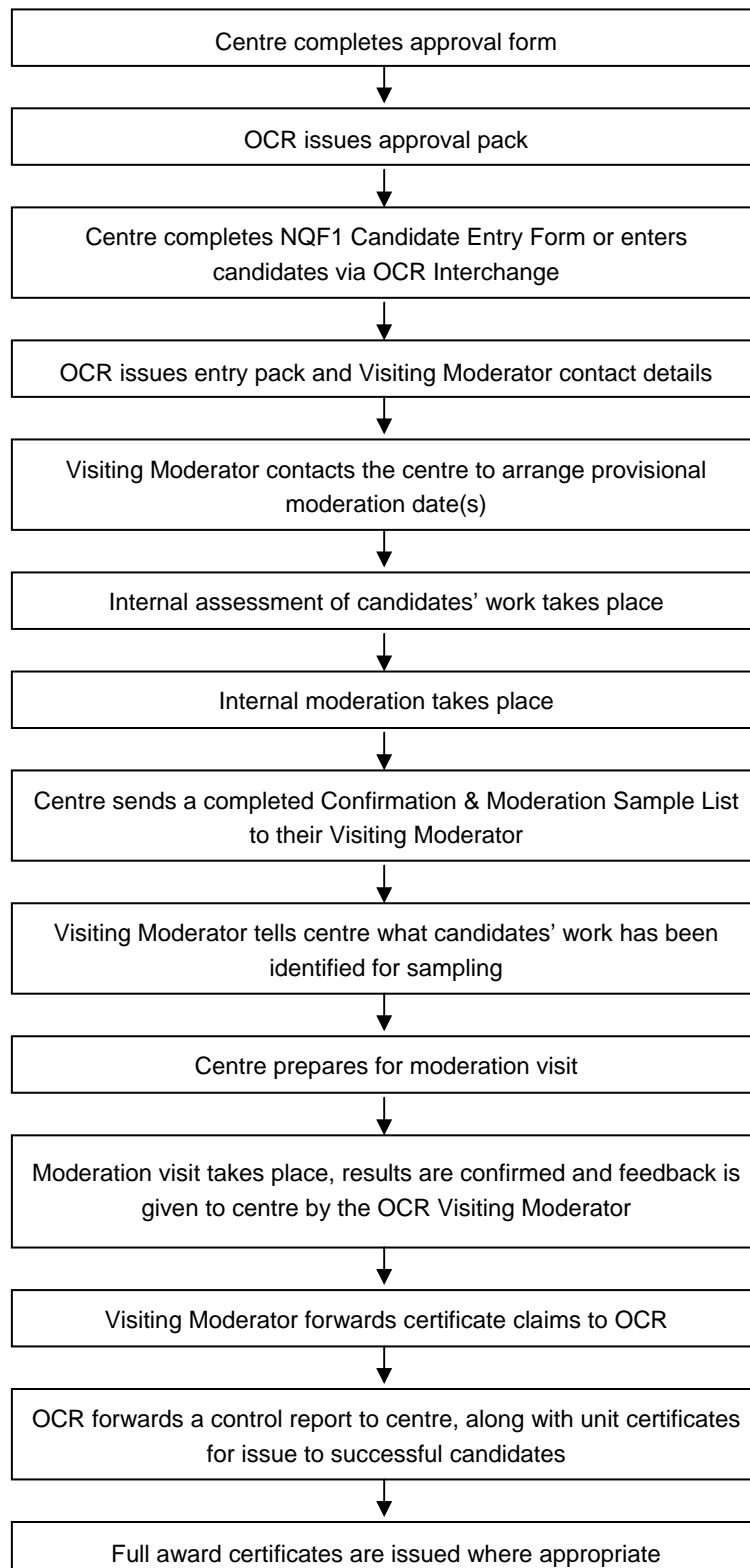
Centre completes approval form

OCR issues approval pack

Centre completes NQF1 Candidate Entry Form or enters candidates via OCR Interchange

OCR issues entry pack and Visiting Moderator contact details

Visiting Moderator contacts the centre to arrange provisional moderation date(s)

Internal assessment of candidates' work takes place

Internal moderation takes place

Centre sends a completed Confirmation & Moderation Sample List to their Visiting Moderator

Visiting Moderator tells centre what candidates' work has been identified for sampling

Centre prepares for moderation visit

Moderation visit takes place, results are confirmed and feedback is given to centre by the OCR Visiting Moderator

Visiting Moderator forwards certificate claims to OCR

OCR forwards a control report to centre, along with unit certificates for issue to successful candidates

Full award certificates are issued where appropriate